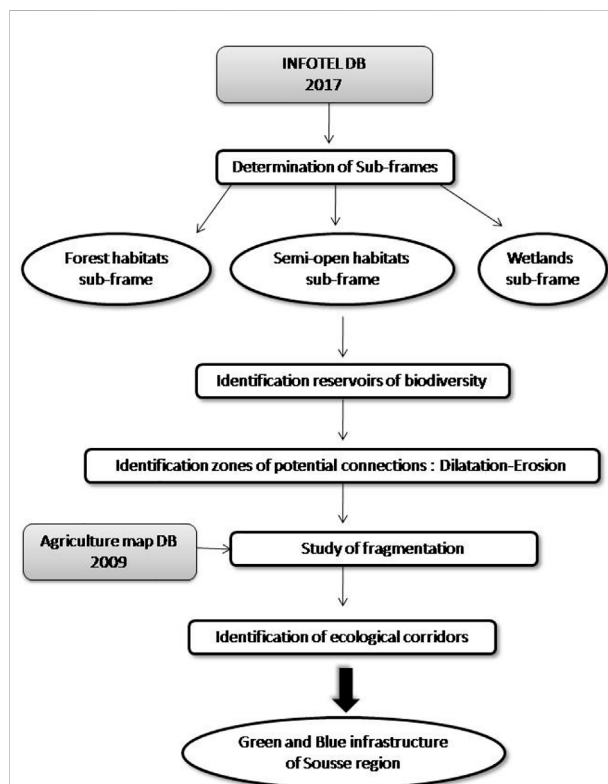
INFOTEL DB
2017

Determination of Sub-frames

Forest habitats sub-frame

Semi-open habitats sub-frame

Wetlands sub-frame

Identification reservoirs of biodiversity

Identification zones of potential connections : Dilatation-Erosion

Agriculture map DB
2009

Study of fragmentation

Identification of ecological corridors

Green and Blue infrastructure of Sousse region